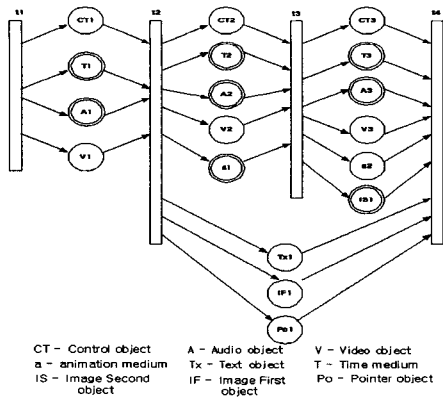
t1
CT1
T1
A1
V1
t2
CT2
T2
A2
V2
a1
t3
CT3
T3
A3
V3
a2
IS1
t4
Tx1
IF1
Po1

CT - Control object
a - animation medium
IS - Image Second object
A - Audio object
Tx - Text object
IF - Image First object
V - Video object
T - Time medium
Po - Pointer object